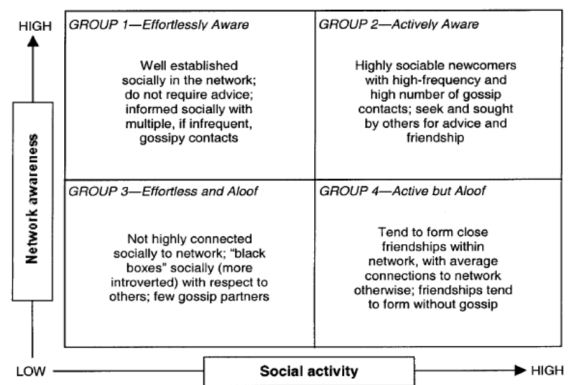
HIGH

Network awareness

| GROUP 1—Effortlessly Aware | GROUP 2—Actively Aware |
|---|---|
| Well established socially in the network; do not require advice; informed socially with multiple, if infrequent, gossipy contacts | Highly sociable newcomers with high-frequency and high number of gossip contacts; seek and sought by others for advice and friendship |
| GROUP 3—Effortless and Aloof | GROUP 4—Active but Aloof |
| Not highly connected socially to network; "black boxes" socially (more introverted) with respect to others; few gossip partners | Tend to form close friendships within network, with average connections to network otherwise; friendships tend to form without gossip |

LOW

Social activity

HIGH